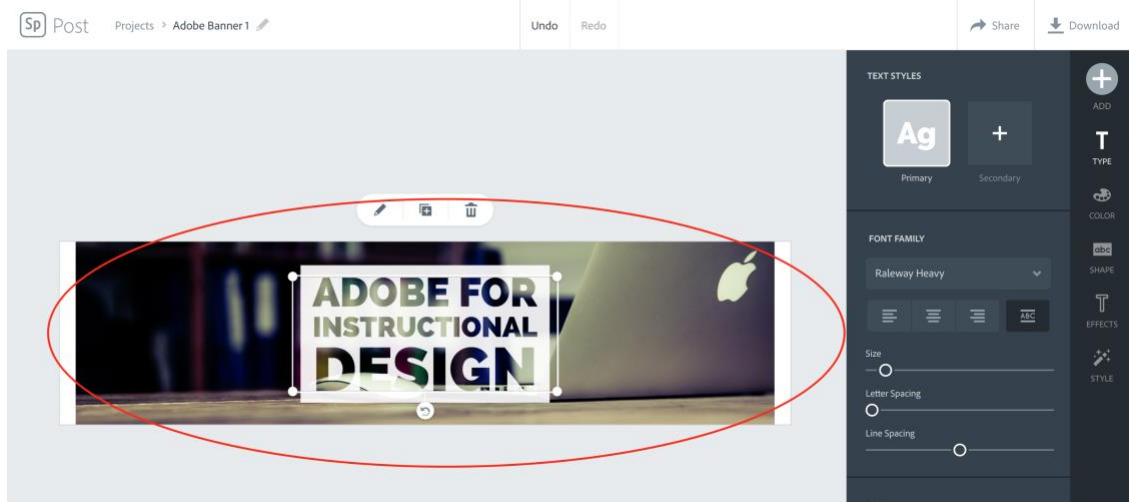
Sp Post

Projects > Adobe Banner 1

Undo Redo

Share Download

ADOBE FOR INSTRUCTIONAL DESIGN

TEXT STYLES

Ag
Primary

+
Secondary

FONT FAMILY

Raleway Heavy

ABC

Size

Letter Spacing

Line Spacing

ADD

T
TYPE

COLOR

abc
SHAPE

EFFECTS

STYLE